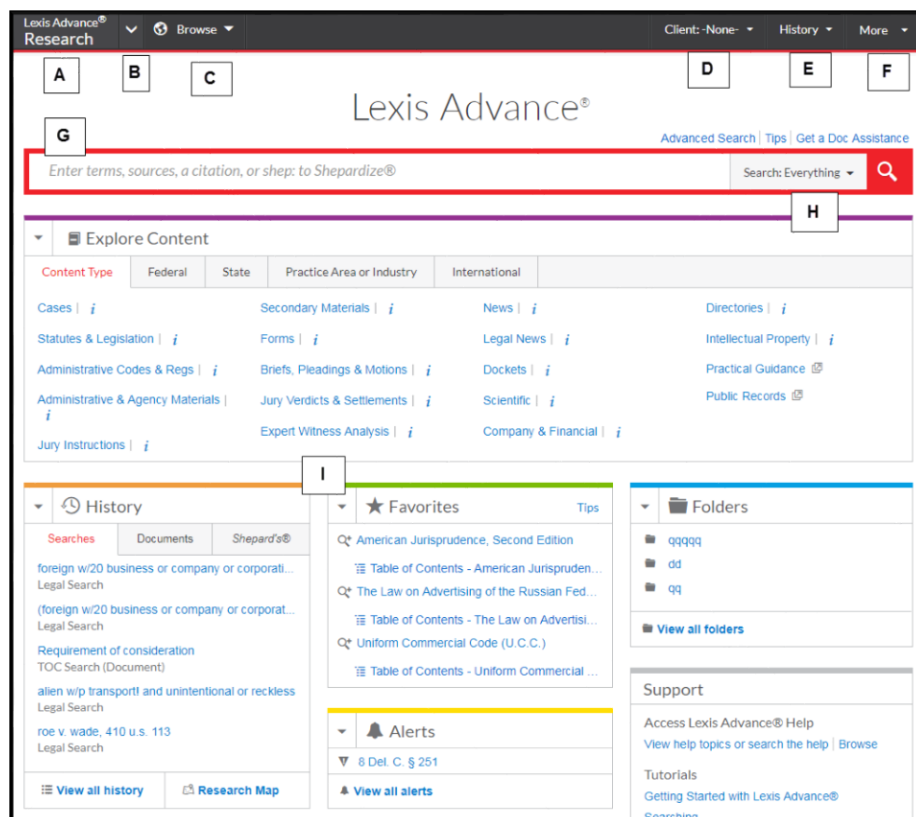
Lexis Advance® Research | Browse | Client: -None- | History | More

A B C D E F

Lexis Advance®

G

Advanced Search | Tips | Get a Doc Assistance

Enter terms, sources, a citation, or shep: to Shepardize®

Search: Everything

H

Explore Content

| Content Type | Federal | State | Practice Area or Industry | International |
|---|---|---|---|---|

Cases | i
Statutes & Legislation | i
Administrative Codes & Regs | i
Administrative & Agency Materials | i
Jury Instructions | i

Secondary Materials | i
Forms | i
Briefs, Pleadings & Motions | i
Jury Verdicts & Settlements | i
Expert Witness Analysis | i

News | i
Legal News | i
Dockets | i
Scientific | i
Company & Financial | i

Directories | i
Intellectual Property | i
Practical Guidance
Public Records

I

History

| Searches | Documents | Shepard's® |
|---|---|---|

foreign w/20 business or company or corporati...
Legal Search
(foreign w/20 business or company or corporat...
Legal Search
Requirement of consideration
TOC Search (Document)
alien w/p transport! and unintentional or reckless
Legal Search
roe v. wade, 410 u.s. 113
Legal Search

View all history | Research Map

Favorites | Tips

American Jurisprudence, Second Edition
Table of Contents - American Jurispruden...
The Law on Advertising of the Russian Fed...
Table of Contents - The Law on Advertisi...
Uniform Commercial Code (U.C.C.)
Table of Contents - Uniform Commercial ...

Alerts

8 Del. C. § 251

View all alerts

Folders

qqqqq
dd
qq

View all folders

Support

Access Lexis Advance® Help
View help topics or search the help | Browse

Tutorials
Getting Started with Lexis Advance®
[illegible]